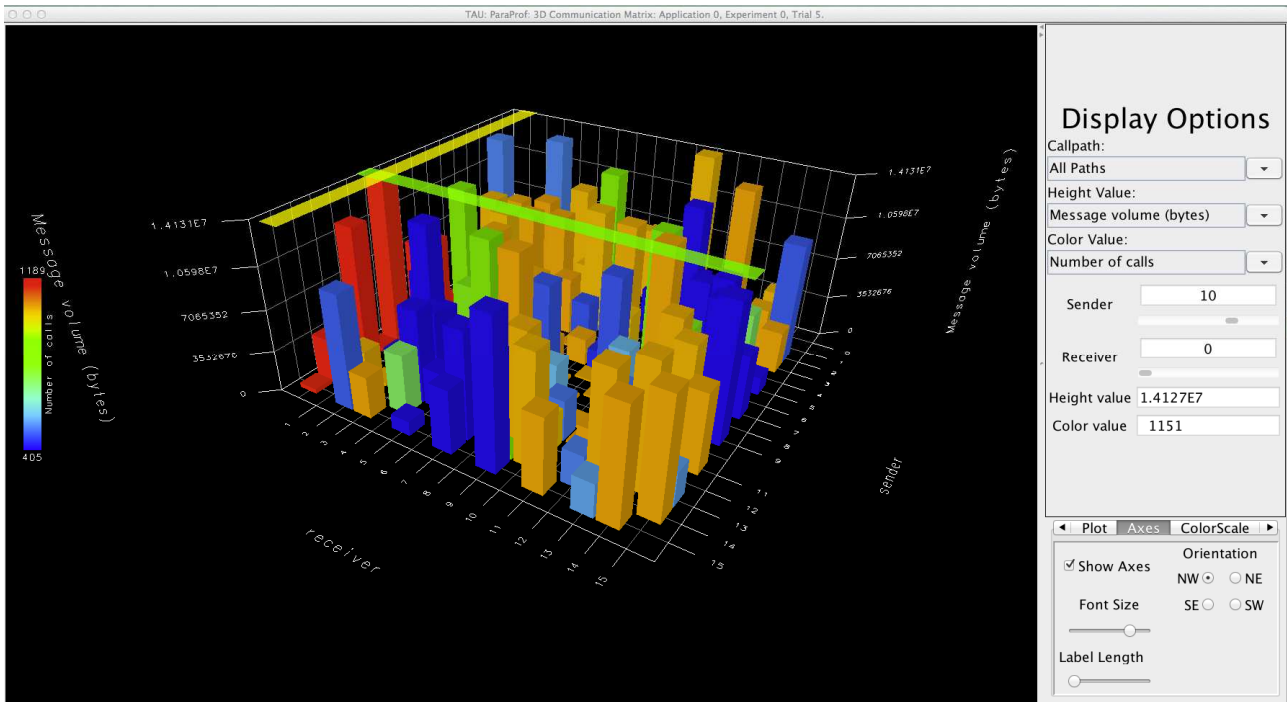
TAU: ParaProf: 3D Communication Matrix: Application 0, Experiment 0, Trial 5.

Message volume (bytes)

1189

Number of calls

405

1.4131E7

1.0598E7

7065352

3532676

0

1 2 3 4 5 6 7 8 9 10 11 12 13 14 15

receiver

1.4131E7

1.0598E7

7065352

3532676

0

Message volume (bytes)

0 1 2 3 4 5 6 7 8 9 10 11 12 13 14 15

Sender

Display Options

Callpath:

All Paths

Height Value:

Message volume (bytes)

Color Value:

Number of calls

Sender 10

Receiver 0

Height value 1.4127E7

Color value 1151

Plot Axes ColorScale

Show Axes

Orientation

NW NE

SE SW

Font Size

Label Length